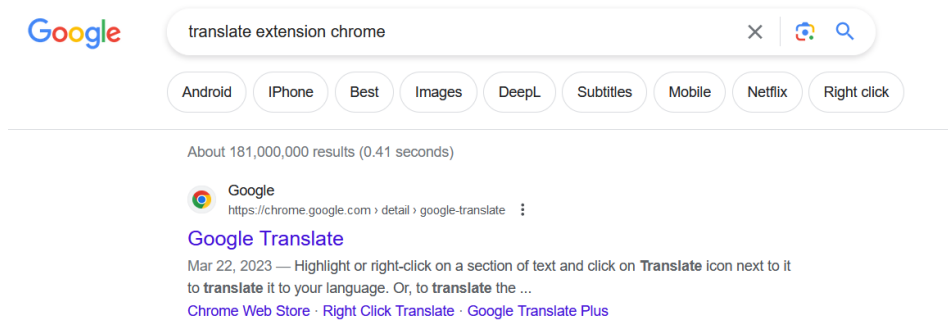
Google

translate extension chrome

Android IPhone Best Images DeepL Subtitles Mobile Netflix Right click

About 181,000,000 results (0.41 seconds)

Google
https://chrome.google.com › detail › google-translate

Google Translate

Mar 22, 2023 — Highlight or right-click on a section of text and click on Translate icon next to it to translate it to your language. Or, to translate the ...

Chrome Web Store · Right Click Translate · Google Translate Plus